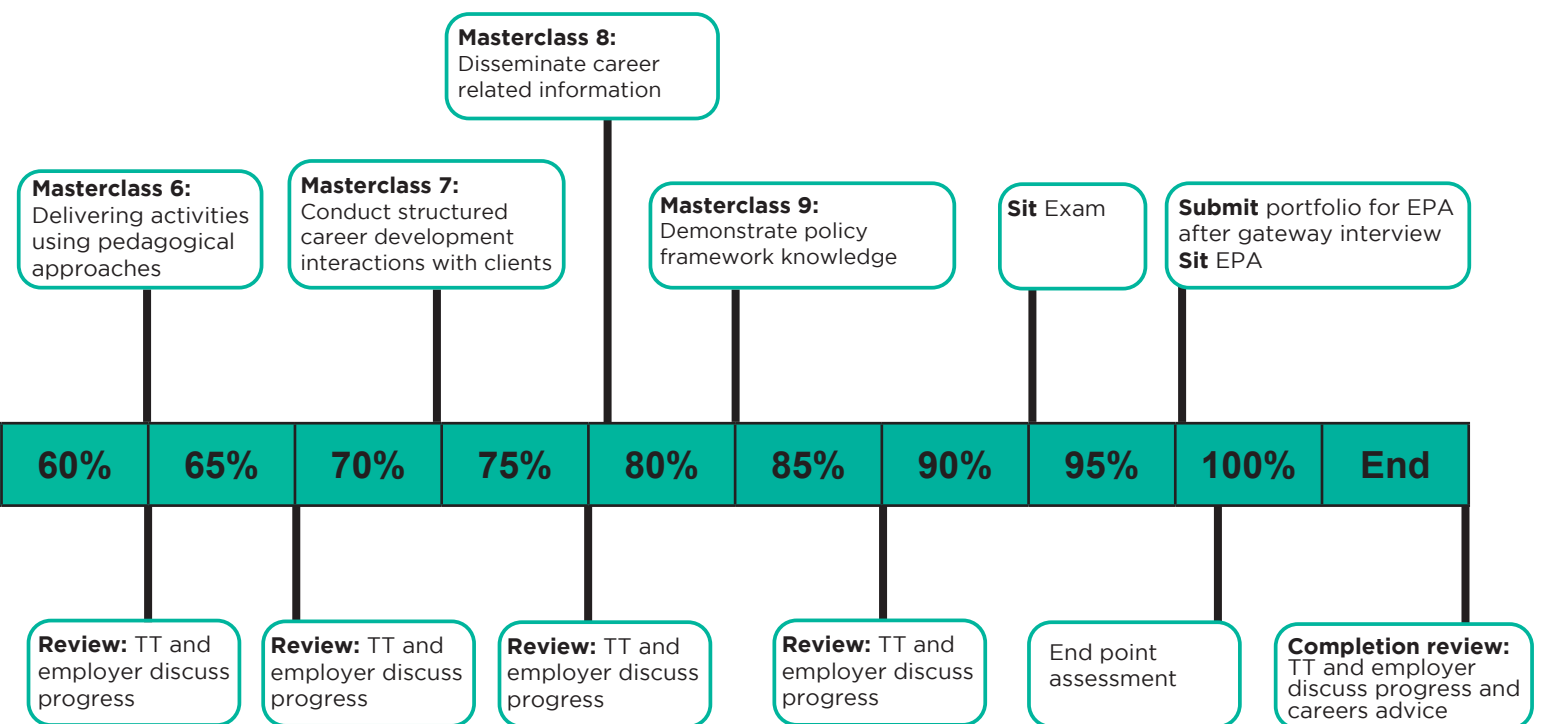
**Masterclass 8:** Disseminate career related information

**Masterclass 6:** Delivering activities using pedagogical approaches

**Masterclass 7:** Conduct structured career development interactions with clients

**Masterclass 9:** Demonstrate policy framework knowledge

**Sit** Exam

**Submit** portfolio for EPA after gateway interview
**Sit** EPA

| 60% | 65% | 70% | 75% | 80% | 85% | 90% | 95% | 100% | End |
|---|---|---|---|---|---|---|---|---|---|

**Review:** TT and employer discuss progress

**Review:** TT and employer discuss progress

**Review:** TT and employer discuss progress

**Review:** TT and employer discuss progress

End point assessment

**Completion review:** TT and employer discuss progress and careers advice